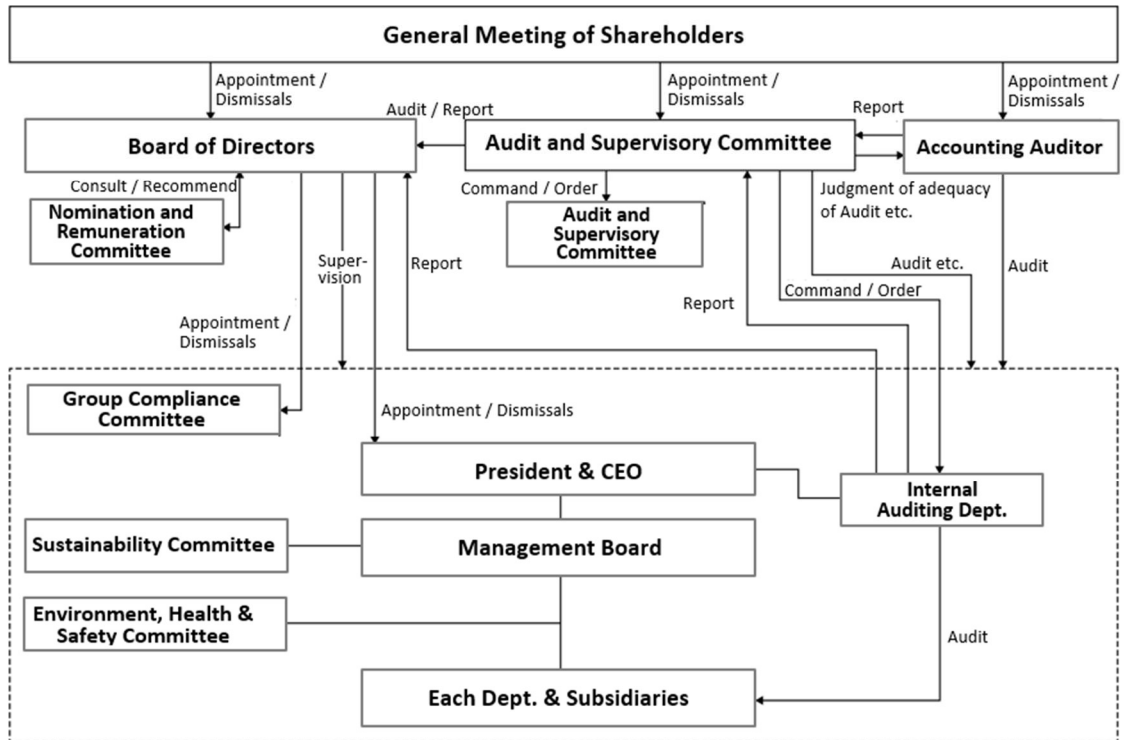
General Meeting of Shareholders

Appointment / Dismissals

Appointment / Dismissals

Appointment / Dismissals

Audit / Report

Report

Board of Directors

Audit and Supervisory Committee

Accounting Auditor

Consult / Recommend

Nomination and Remuneration Committee

Command / Order

Audit and Supervisory Committee

Judgment of adequacy of Audit etc.

Super-vision

Report

Audit etc.

Audit

Report

Command / Order

Appointment / Dismissals

Group Compliance Committee

Appointment / Dismissals

President & CEO

Internal Auditing Dept.

Sustainability Committee

Management Board

Environment, Health & Safety Committee

Audit

Each Dept. & Subsidiaries